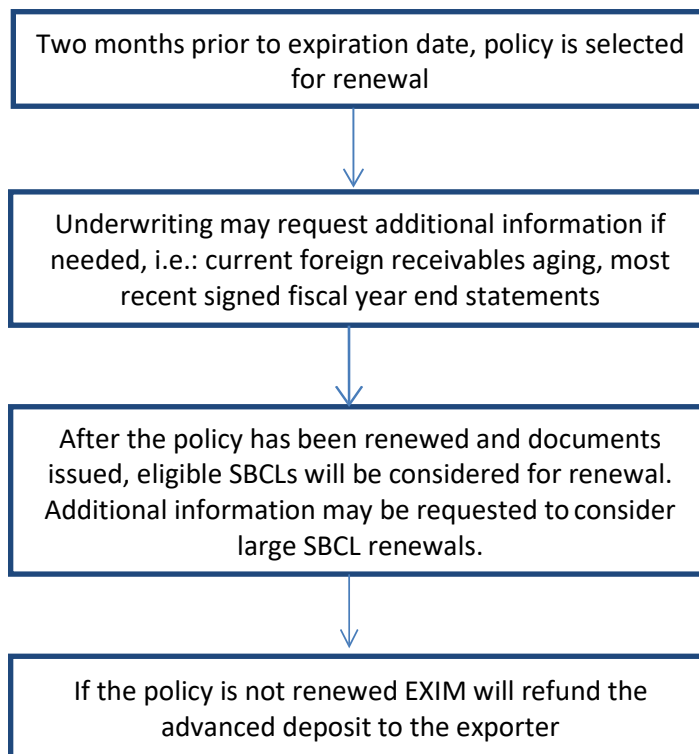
Two months prior to expiration date, policy is selected for renewal

Underwriting may request additional information if needed, i.e.: current foreign receivables aging, most recent signed fiscal year end statements

After the policy has been renewed and documents issued, eligible SBCLs will be considered for renewal. Additional information may be requested to consider large SBCL renewals.

If the policy is not renewed EXIM will refund the advanced deposit to the exporter